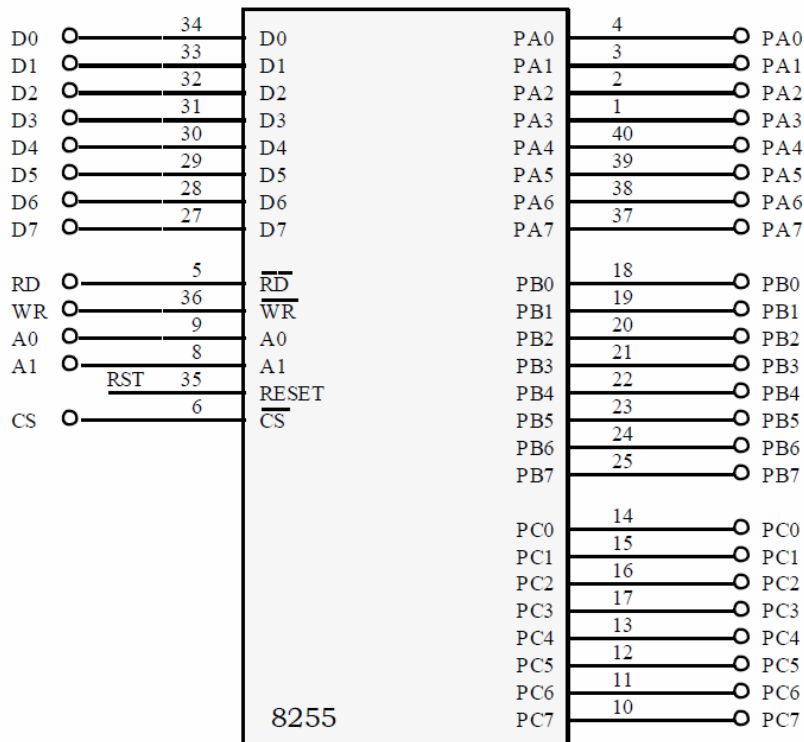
D0 34 D0
D1 33 D1
D2 32 D2
D3 31 D3
D4 30 D4
D5 29 D5
D6 28 D6
D7 27 D7

RD 5 $\overline{RD}$
WR 36 $\overline{WR}$
A0 9 A0
A1 8 A1
RST 35 RESET
CS 6 $\overline{CS}$

PA0 4 PA0
PA1 3 PA1
PA2 2 PA2
PA3 1 PA3
PA4 40 PA4
PA5 39 PA5
PA6 38 PA6
PA7 37 PA7

PB0 18 PB0
PB1 19 PB1
PB2 20 PB2
PB3 21 PB3
PB4 22 PB4
PB5 23 PB5
PB6 24 PB6
PB7 25 PB7

PC0 14 PC0
PC1 15 PC1
PC2 16 PC2
PC3 17 PC3
PC4 13 PC4
PC5 12 PC5
PC6 11 PC6
PC7 10 PC7

8255